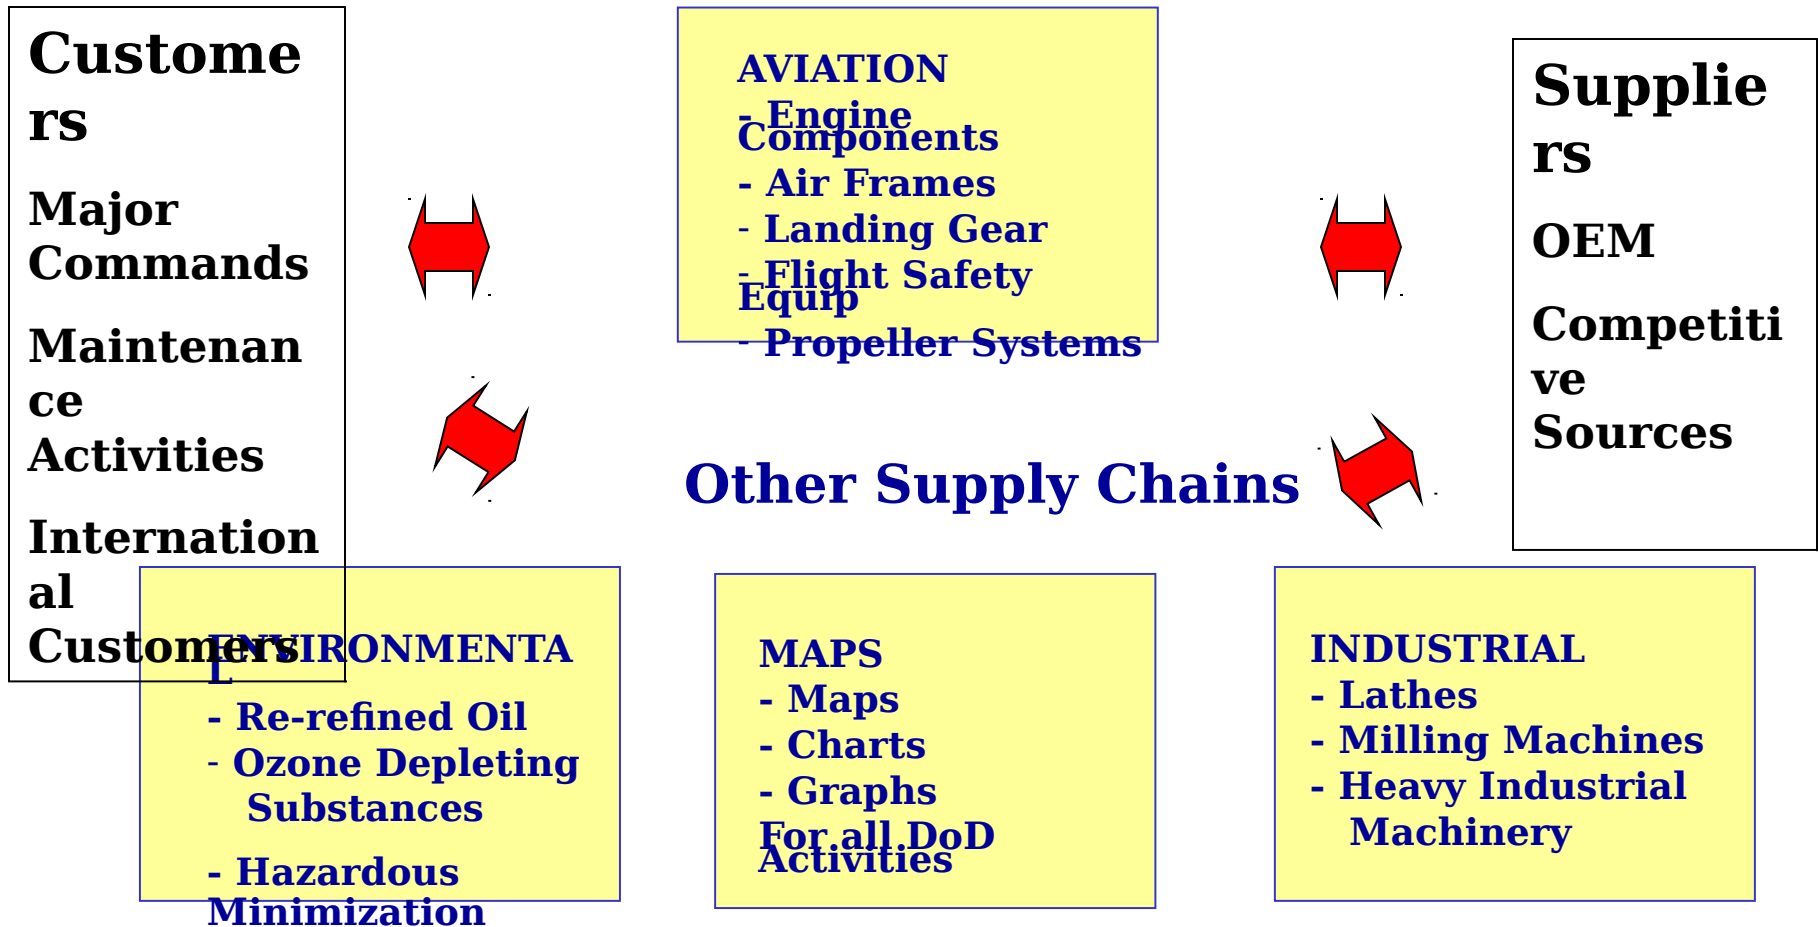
Customers

Major Commands

Maintenance Activities

International Customers

AVIATION
- Engine Components
- Air Frames
- Landing Gear
- Flight Safety Equip
- Propeller Systems

Suppliers

OEM

Competitive Sources

Other Supply Chains

ENVIRONMENTAL
- Re-refined Oil
- Ozone Depleting Substances
- Hazardous Minimization

MAPS
- Maps
- Charts
- Graphs
For all DoD Activities

INDUSTRIAL
- Lathes
- Milling Machines
- Heavy Industrial Machinery